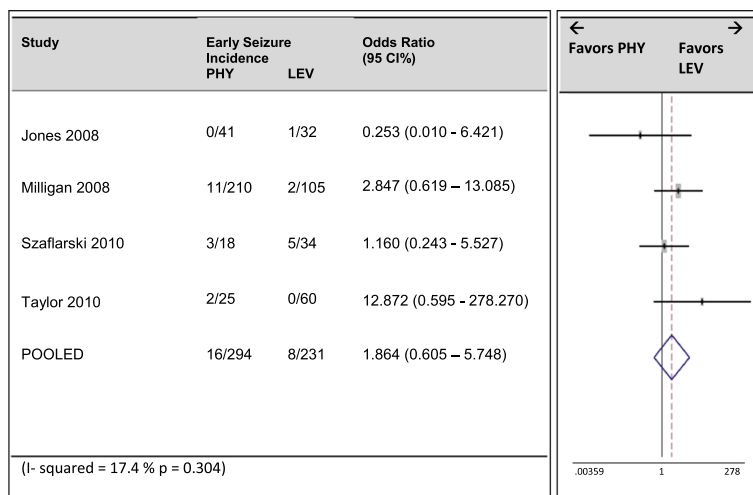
| Study | Early Seizure Incidence PHY | LEV | Odds Ratio (95 CI%) |
|---|---|---|---|
| Jones 2008 | 0/41 | 1/32 | 0.253 (0.010 - 6.421) |
| Milligan 2008 | 11/210 | 2/105 | 2.847 (0.619 – 13.085) |
| Szaflarski 2010 | 3/18 | 5/34 | 1.160 (0.243 - 5.527) |
| Taylor 2010 | 2/25 | 0/60 | 12.872 (0.595 - 278.270) |
| POOLED | 16/294 | 8/231 | 1.864 (0.605 – 5.748) |

(I- squared = 17.4 % p = 0.304)

← Favors PHY    Favors LEV →

.00359    1    278